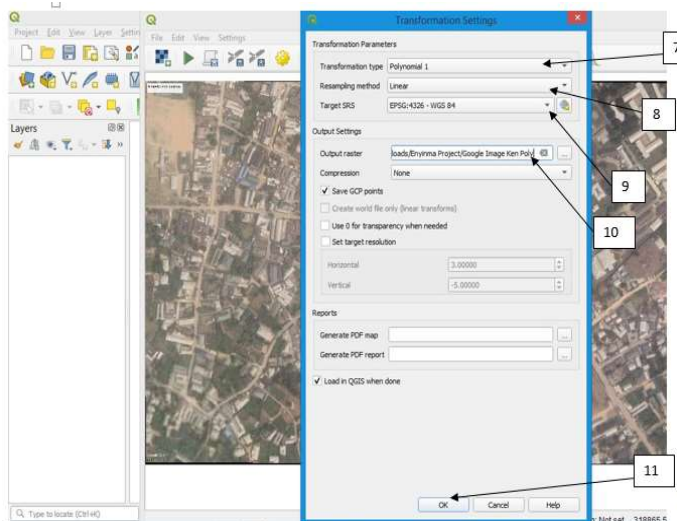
Project Edit View Layer Settin

File Edit View Settings

Layers

Transformation Settings

Transformation Parameters

Transformation type Polynomial 1

Resampling method Linear

Target SRS EPSG:4326 - WGS 84

Output Settings

Output raster loads/Enyinna Project/Google Image Ken Poly

Compression None

Save GCP points

Create world file only (linear transforms)

Use 0 for transparency when needed

Set target resolution

Horizontal 1.00000

Vertical -1.00000

Reports

Generate PDF map

Generate PDF report

Load in QGIS when done

OK Cancel Help

7

8

9

10

11

Type to locate (Ctrl+K)

: Not set 318865.5